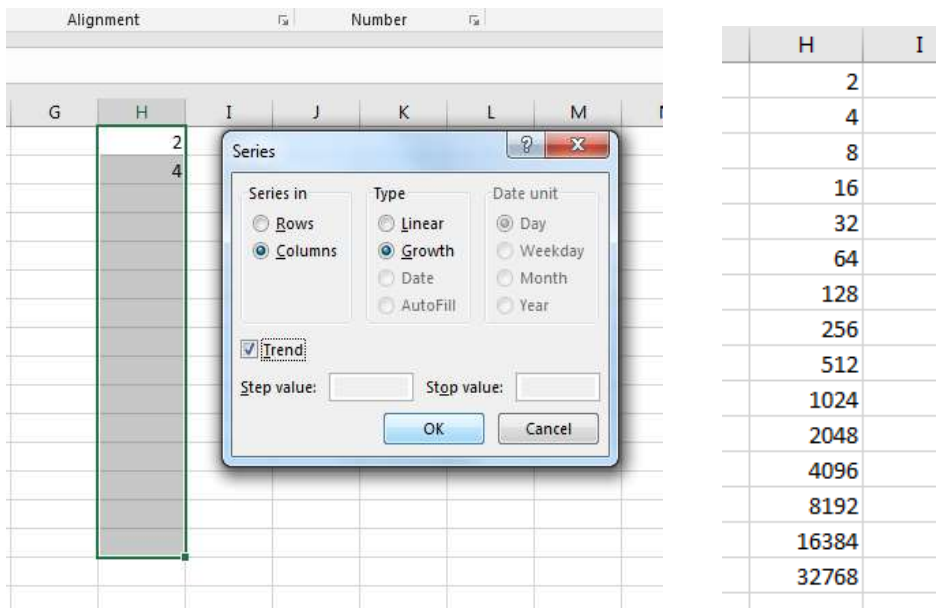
Alignment Number

| G | H | I | J | K | L | M |
|---|---|---|---|---|---|---|
| | 2 | | | | | |
| | 4 | | | | | |

Series

Series in
Rows
Columns

Type
Linear
Growth
Date
AutoFill

Date unit
Day
Weekday
Month
Year

Trend

Step value:
Stop value:

OK
Cancel

| H | I |
|---|---|
| 2 | |
| 4 | |
| 8 | |
| 16 | |
| 32 | |
| 64 | |
| 128 | |
| 256 | |
| 512 | |
| 1024 | |
| 2048 | |
| 4096 | |
| 8192 | |
| 16384 | |
| 32768 | |